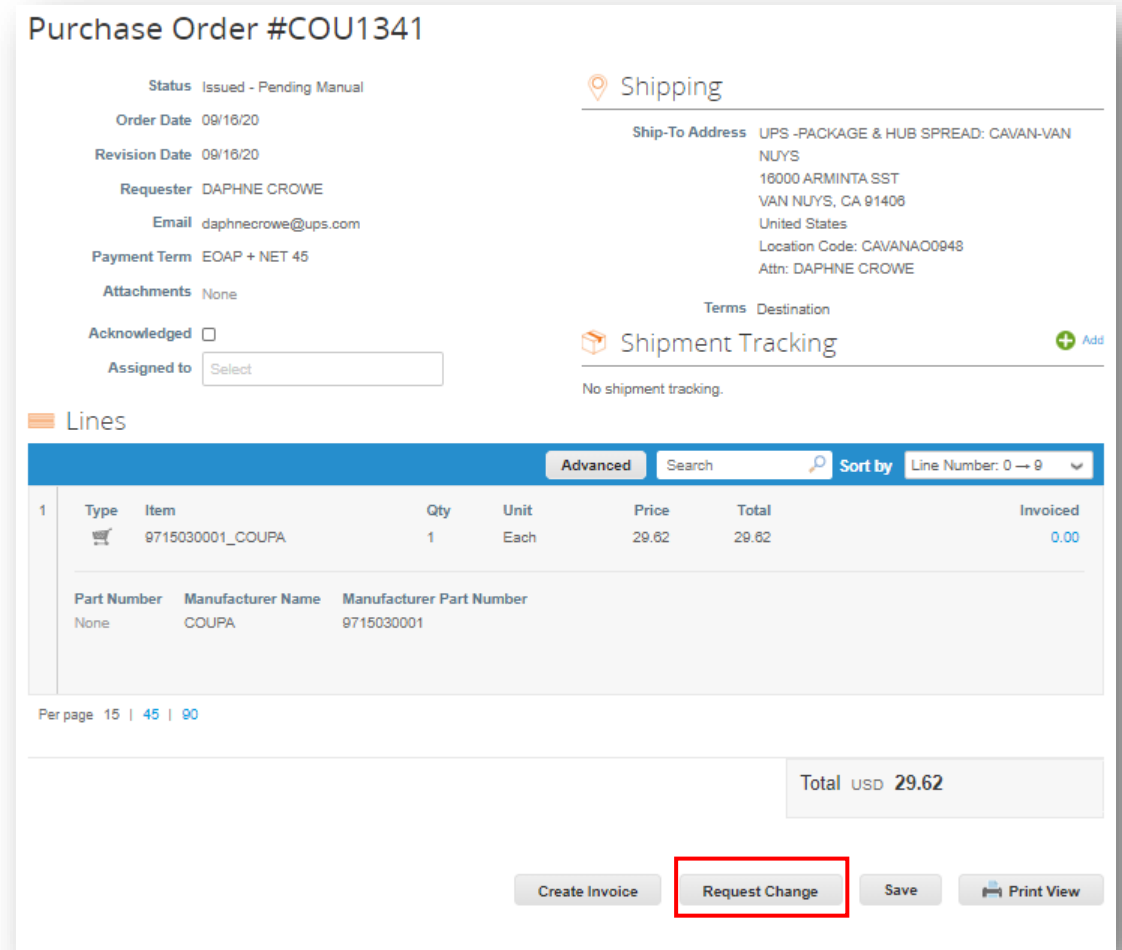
Purchase Order #COU1341

Status Issued - Pending Manual
Order Date 09/16/20
Revision Date 09/16/20
Requester DAPHNE CROWE
Email daphnecrowe@ups.com
Payment Term EOAP + NET 45
Attachments None
Acknowledged
Assigned to Select

Shipping

Ship-To Address UPS -PACKAGE & HUB SPREAD: CAVAN-VAN NUYS
16000 ARMINTA SST
VAN NUYS, CA 91406
United States
Location Code: CAVANAO0948
Attn: DAPHNE CROWE

Terms Destination

Shipment Tracking

Add

No shipment tracking.

Lines

Advanced Search Sort by Line Number: 0 → 9

| 1 | Type | Item | Qty | Unit | Price | Total | Invoiced |
|---|---|---|---|---|---|---|---|
| | | 9715030001_COUPA | 1 | Each | 29.62 | 29.62 | 0.00 |

| Part Number | Manufacturer Name | Manufacturer Part Number |
|---|---|---|
| None | COUPA | 9715030001 |

Per page 15 | 45 | 90

Total USD 29.62

Create Invoice Request Change Save Print View